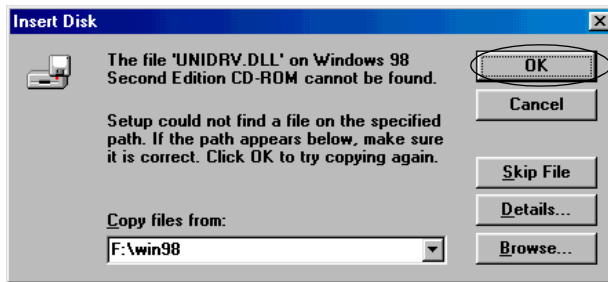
Insert Disk

The file 'UNIDRV.DLL' on Windows 98 Second Edition CD-ROM cannot be found.

Setup could not find a file on the specified path. If the path appears below, make sure it is correct. Click OK to try copying again.

Copy files from:

F:\win98

OK

Cancel

Skip File

Details...

Browse...